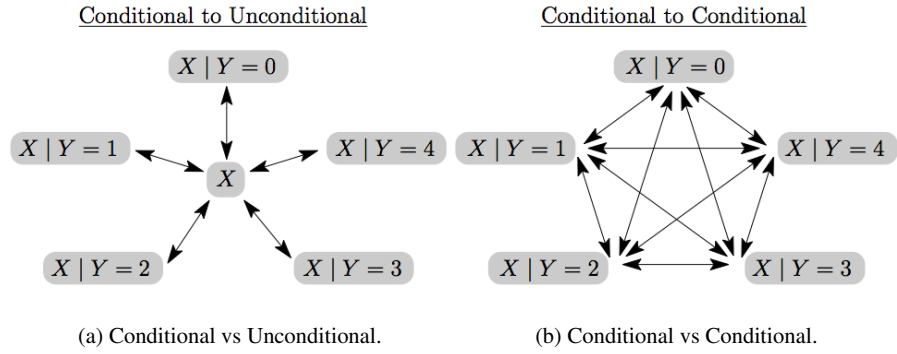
Conditional to Unconditional

$X \mid Y = 0$

$X \mid Y = 1$

$X$

$X \mid Y = 4$

$X \mid Y = 2$

$X \mid Y = 3$

(a) Conditional vs Unconditional.

Conditional to Conditional

$X \mid Y = 0$

$X \mid Y = 1$

$X \mid Y = 4$

$X \mid Y = 2$

$X \mid Y = 3$

(b) Conditional vs Conditional.